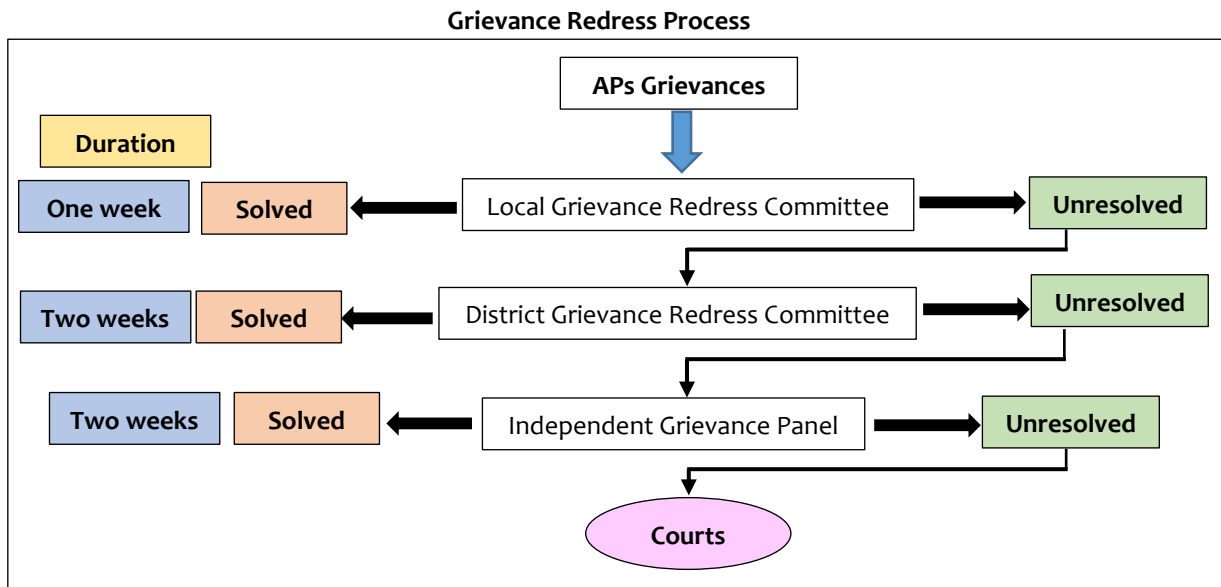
Grievance Redress Process

APs Grievances

Duration

One week

Solved

Local Grievance Redress Committee

Unresolved

Two weeks

Solved

District Grievance Redress Committee

Unresolved

Two weeks

Solved

Independent Grievance Panel

Unresolved

Courts